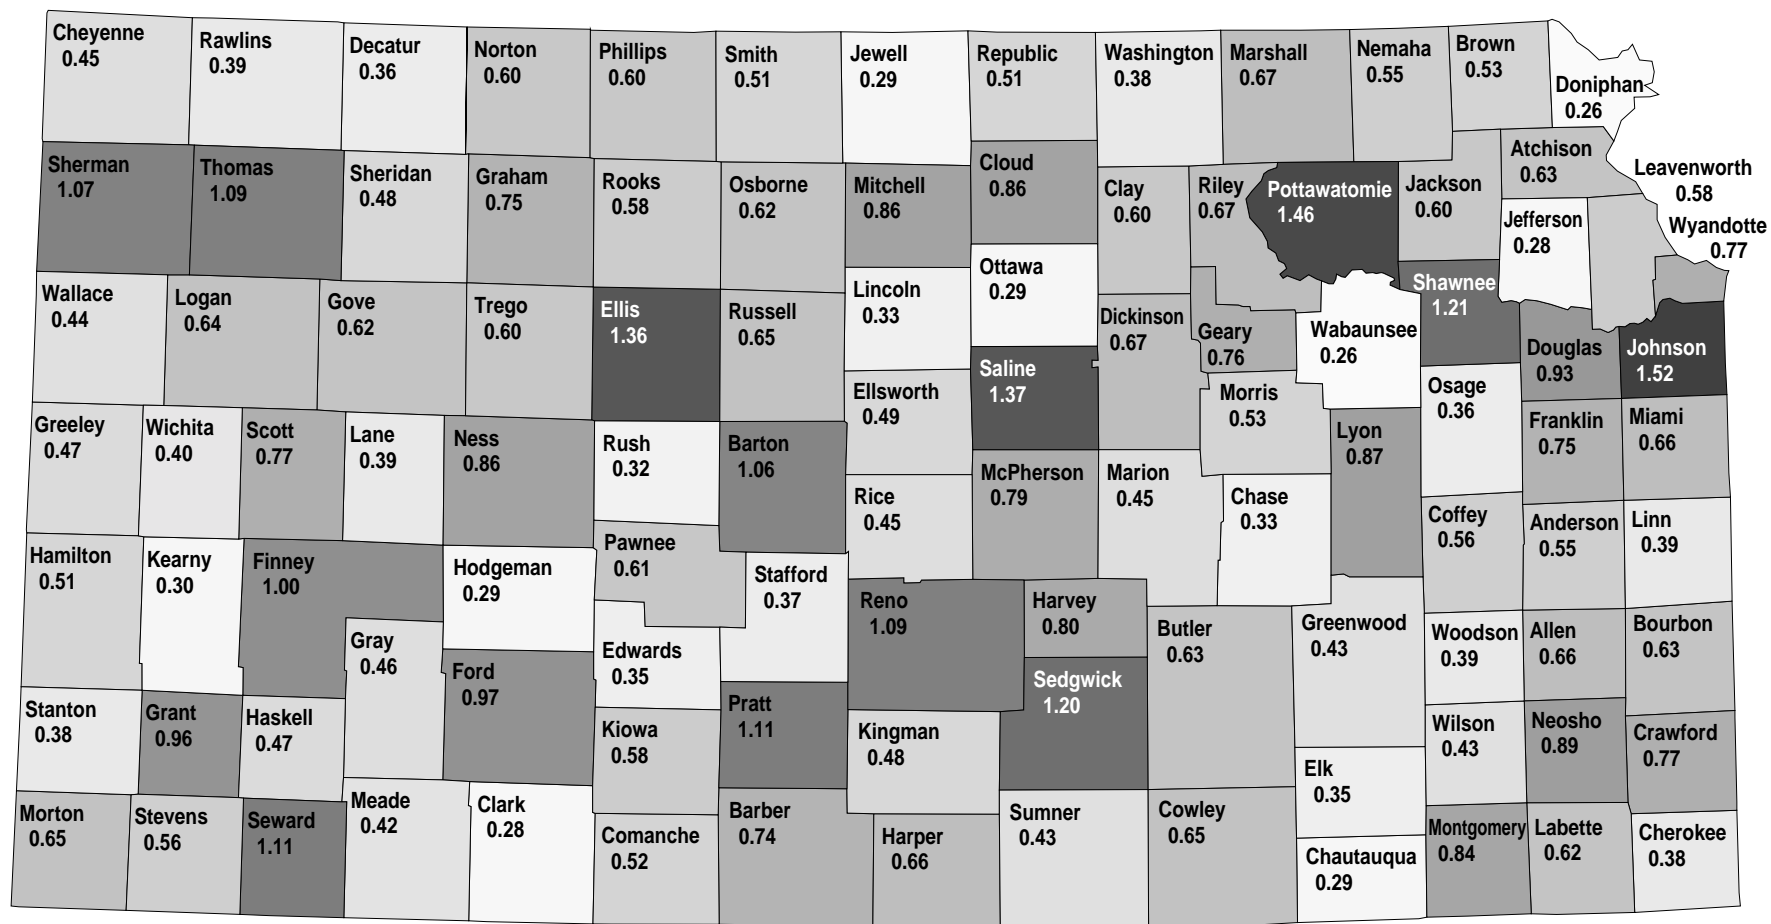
Cheyenne 0.45
Rawlins 0.39
Decatur 0.36
Norton 0.60
Phillips 0.60
Smith 0.51
Jewell 0.29
Republic 0.51
Washington 0.38
Marshall 0.67
Nemaha 0.55
Brown 0.53
Doniphan 0.26
Sherman 1.07
Thomas 1.09
Sheridan 0.48
Graham 0.75
Rooks 0.58
Osborne 0.62
Mitchell 0.86
Cloud 0.86
Clay 0.60
Riley 0.67
Pottawatomie 1.46
Jackson 0.60
Atchison 0.63
Leavenworth 0.58
Jefferson 0.28
Wyandotte 0.77
Wallace 0.44
Logan 0.64
Gove 0.62
Trego 0.60
Ellis 1.36
Russell 0.65
Lincoln 0.33
Ottawa 0.29
Dickinson 0.67
Geary 0.76
Wabaunsee 0.26
Shawnee 1.21
Douglas 0.93
Johnson 1.52
Saline 1.37
Ellsworth 0.49
Morris 0.53
Osage 0.36
Greeley 0.47
Wichita 0.40
Scott 0.77
Lane 0.39
Ness 0.86
Rush 0.32
Barton 1.06
Lyon 0.87
Franklin 0.75
Miami 0.66
McPherson 0.79
Marion 0.45
Rice 0.45
Chase 0.33
Coffey 0.56
Anderson 0.55
Linn 0.39
Hamilton 0.51
Kearny 0.30
Finney 1.00
Hodgeman 0.29
Pawnee 0.61
Stafford 0.37
Reno 1.09
Harvey 0.80
Butler 0.63
Greenwood 0.43
Woodson 0.39
Allen 0.66
Bourbon 0.63
Gray 0.46
Edwards 0.35
Ford 0.97
Sedgwick 1.20
Stanton 0.38
Grant 0.96
Haskell 0.47
Kiowa 0.58
Pratt 1.11
Kingman 0.48
Wilson 0.43
Neosho 0.89
Crawford 0.77
Elk 0.35
Meade 0.42
Clark 0.28
Barber 0.74
Sumner 0.43
Cowley 0.65
Morton 0.65
Stevens 0.56
Seward 1.11
Comanche 0.52
Harper 0.66
Montgomery 0.84
Labette 0.62
Cherokee 0.38
Chautauqua 0.29